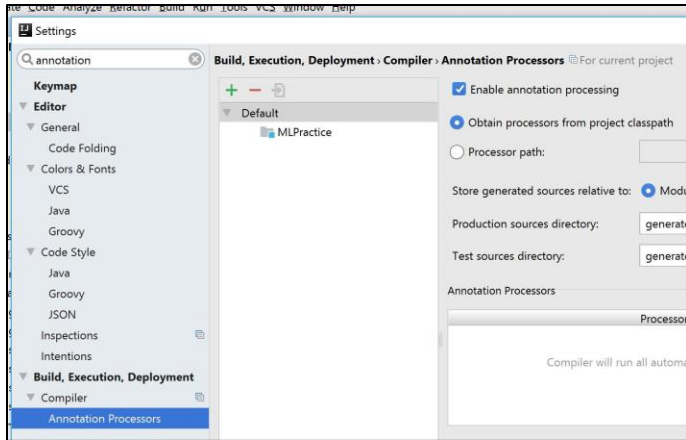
ate Code Analyze Refactor Build Run Tools VCS Window Help
Settings
annotation
Keymap
Editor
General
Code Folding
Colors & Fonts
VCS
Java
Groovy
Code Style
Java
Groovy
JSON
Inspections
Intentions
Build, Execution, Deployment
Compiler
Annotation Processors

Build, Execution, Deployment › Compiler › Annotation Processors For current project

+ −
Default
MLPractice

Enable annotation processing
Obtain processors from project classpath
Processor path:
Store generated sources relative to: Modu
Production sources directory: generat
Test sources directory: generat
Annotation Processors
Processor
Compiler will run all automa